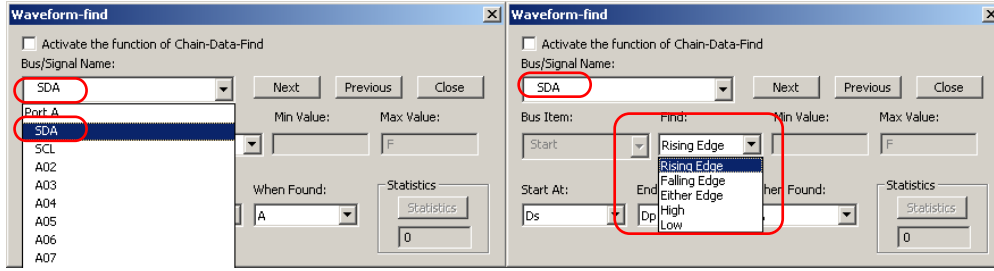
Waveform-find
×
Activate the function of Chain-Data-Find
Bus/Signal Name:
SDA
Next
Previous
Close
Port A
SDA
SCL
A02
A03
A04
A05
A06
A07
Min Value:
Max Value:
F
When Found:
A
Statistics
Statistics
0

Waveform-find
×
Activate the function of Chain-Data-Find
Bus/Signal Name:
SDA
Next
Previous
Close
Bus Item:
Start
Find:
Rising Edge
Min Value:
Max Value:
F
Rising Edge
Falling Edge
Either Edge
High
Low
Start At:
Ds
End
Dp
hen Found:
Statistics
Statistics
0